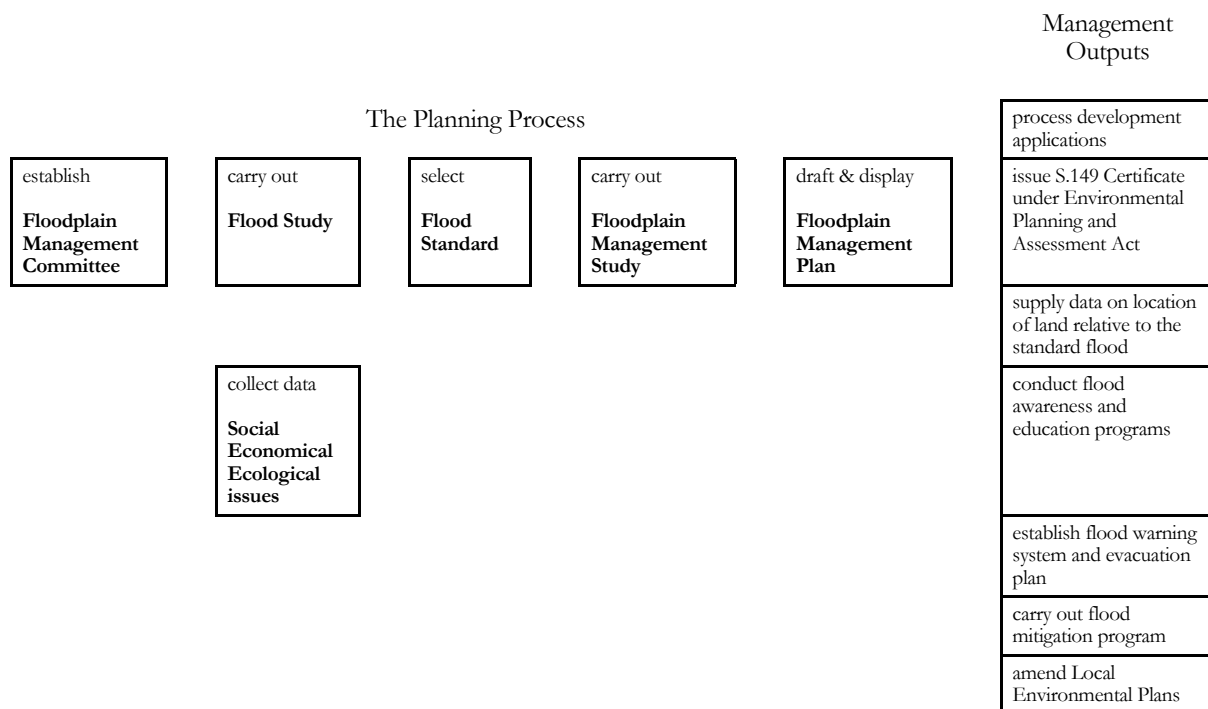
Management Outputs

The Planning Process

establish

**Floodplain Management Committee**

carry out

**Flood Study**

select

**Flood Standard**

carry out

**Floodplain Management Study**

draft & display

**Floodplain Management Plan**

collect data

**Social Economical Ecological issues**

process development applications

issue S.149 Certificate under Environmental Planning and Assessment Act

supply data on location of land relative to the standard flood

conduct flood awareness and education programs

establish flood warning system and evacuation plan

carry out flood mitigation program

amend Local Environmental Plans